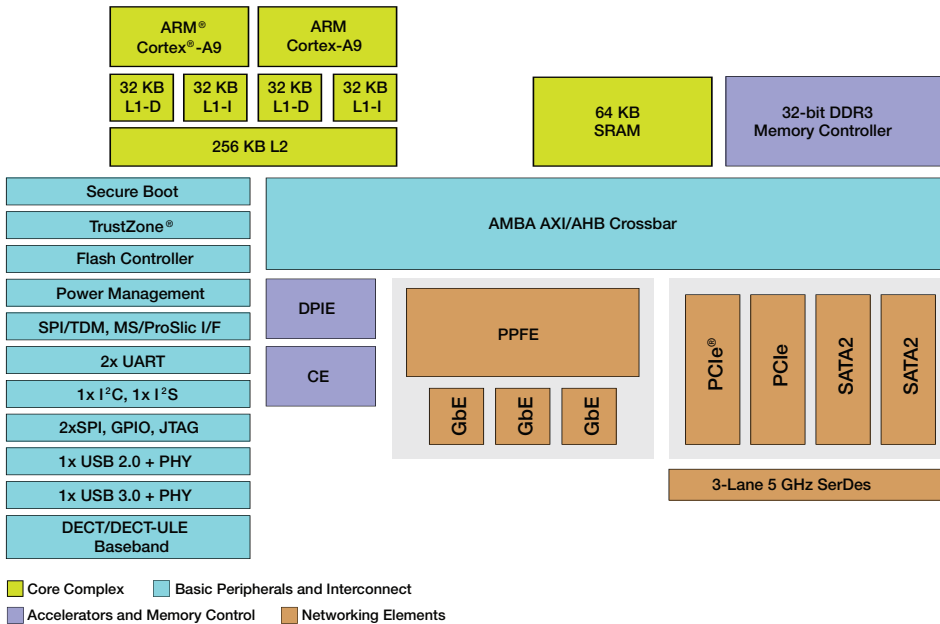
ARM® Cortex®-A9

ARM Cortex-A9

32 KB L1-D

32 KB L1-I

32 KB L1-D

32 KB L1-I

256 KB L2

64 KB SRAM

32-bit DDR3 Memory Controller

Secure Boot

TrustZone®

Flash Controller

Power Management

SPI/TDM, MS/ProSlic I/F

2x UART

1x I$^2$C, 1x I$^2$S

2xSPI, GPIO, JTAG

1x USB 2.0 + PHY

1x USB 3.0 + PHY

DECT/DECT-ULE Baseband

AMBA AXI/AHB Crossbar

DPIE

CE

PPFE

GbE

GbE

GbE

PCIe®

PCIe

SATA2

SATA2

3-Lane 5 GHz SerDes

Core Complex

Basic Peripherals and Interconnect

Accelerators and Memory Control

Networking Elements